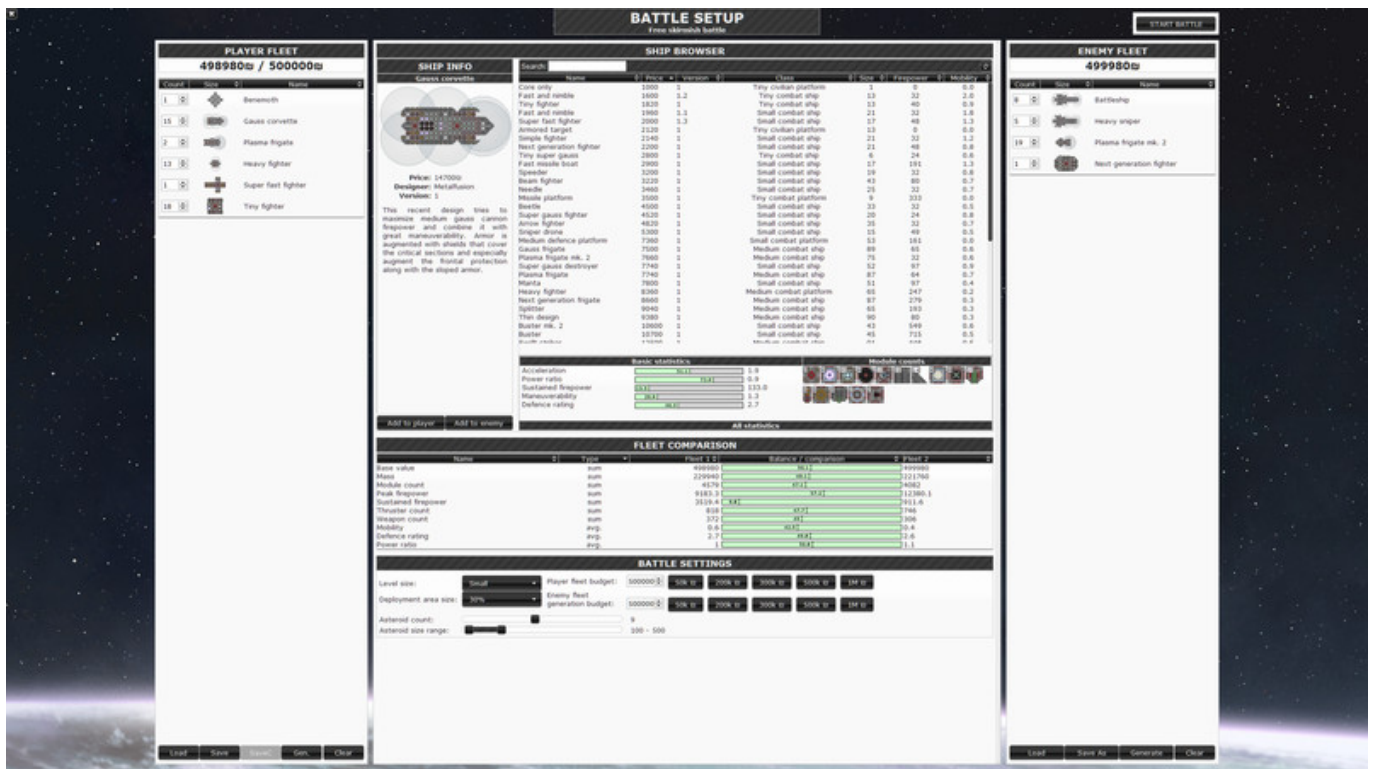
BATTLE SETUP
Free skirmish battle

START BATTLE

PLAYER FLEET
498980 / 500000

| Count | Size | Name |
|---|---|---|
| 1 | | Behemoth |
| 15 | | Gauss corvette |
| 2 | | Plasma frigate |
| 13 | | Heavy fighter |
| 1 | | Super fast fighter |
| 18 | | Tiny fighter |

Load Save Save Gen. Clear

SHIP BROWSER

SHIP INFO
Gauss corvette

Price: 14700
Designer: Metalfusion
Version: 1

This recent design tries to maximize medium gauss cannon firepower and combine it with great maneuverability. Armor is augmented with shields that cover the critical sections and especially augment the frontal protection along with the sloped armor.

Add to player Add to enemy

Search:

| Name | Price | Version | Class | Size | Firepower | Mobility |
|---|---|---|---|---|---|---|
| Core only | 1000 | 1 | Tiny civilian platform | 1 | 0 | 0.0 |
| Fast and nimble | 1600 | 1.2 | Tiny combat ship | 13 | 32 | 2.0 |
| Tiny fighter | 1820 | 1 | Tiny combat ship | 13 | 40 | 0.9 |
| Fast and nimble | 1960 | 1.1 | Small combat ship | 21 | 32 | 1.8 |
| Super fast fighter | 2000 | 1.3 | Small combat ship | 17 | 48 | 1.3 |
| Armored target | 2120 | 1 | Tiny civilian platform | 13 | 0 | 0.0 |
| Simple fighter | 2140 | 1 | Small combat ship | 21 | 32 | 1.2 |
| Next generation fighter | 2200 | 1 | Small combat ship | 21 | 48 | 0.8 |
| Tiny super gauss | 2800 | 1 | Tiny combat ship | 6 | 24 | 0.6 |
| Fast missile boat | 2900 | 1 | Small combat ship | 17 | 191 | 1.3 |
| Speeder | 3200 | 1 | Small combat ship | 19 | 32 | 0.8 |
| Beam fighter | 3220 | 1 | Small combat ship | 43 | 80 | 0.7 |
| Needle | 3460 | 1 | Small combat ship | 25 | 32 | 0.7 |
| Missile platform | 3500 | 1 | Tiny combat platform | 9 | 333 | 0.0 |
| Beetle | 4500 | 1 | Small combat ship | 33 | 32 | 0.5 |
| Super gauss fighter | 4520 | 1 | Small combat ship | 20 | 24 | 0.8 |
| Arrow fighter | 4820 | 1 | Small combat ship | 35 | 32 | 0.7 |
| Sniper drone | 5300 | 1 | Small combat ship | 15 | 49 | 0.5 |
| Medium defence platform | 7360 | 1 | Small combat platform | 53 | 161 | 0.0 |
| Gauss frigate | 7500 | 1 | Medium combat ship | 89 | 65 | 0.6 |
| Plasma frigate mk. 2 | 7660 | 1 | Medium combat ship | 75 | 32 | 0.6 |
| Super gauss destroyer | 7740 | 1 | Small combat ship | 52 | 97 | 0.9 |
| Plasma frigate | 7740 | 1 | Medium combat ship | 87 | 64 | 0.7 |
| Manta | 7800 | 1 | Small combat ship | 51 | 97 | 0.4 |
| Heavy fighter | 8360 | 1 | Medium combat platform | 65 | 247 | 0.2 |
| Next generation frigate | 8660 | 1 | Medium combat ship | 87 | 279 | 0.3 |
| Splitter | 9040 | 1 | Medium combat ship | 65 | 193 | 0.3 |
| Thin design | 9380 | 1 | Medium combat ship | 90 | 80 | 0.3 |
| Buster mk. 2 | 10600 | 1 | Small combat ship | 43 | 549 | 0.6 |
| Buster | 10700 | 1 | Small combat ship | 45 | 715 | 0.5 |

Basic statistics
Acceleration 1.9
Power ratio 0.9
Sustained firepower 133.0
Maneuverability 1.3
Defence rating 2.7

Module counts

All statistics

FLEET COMPARISON

| Name | Type | Fleet 1 | Balance / comparison | Fleet 2 |
|---|---|---|---|---|
| Base value | sum | 498980 | | 499980 |
| Mass | sum | 229940 | | 221760 |
| Module count | sum | 4579 | | 4082 |
| Peak firepower | sum | 9183.3 | | 12380.1 |
| Sustained firepower | sum | 3519.4 | | 911.6 |
| Thruster count | sum | 818 | | 746 |
| Weapon count | sum | 372 | | 306 |
| Mobility | avg. | 0.6 | | 0.4 |
| Defence rating | avg. | 2.7 | | 2.6 |
| Power ratio | avg. | 1 | | 1.1 |

BATTLE SETTINGS
Level size: Small
Deployment area size: 30%
Player fleet budget: 500000 50k 200k 300k 500k 1M
Enemy fleet generation budget: 500000 50k 200k 300k 500k 1M
Asteroid count: 9
Asteroid size range: 100 - 500

ENEMY FLEET
499980

| Count | Size | Name |
|---|---|---|
| 6 | | Battleship |
| 5 | | Heavy sniper |
| 19 | | Plasma frigate mk. 2 |
| 1 | | Next generation fighter |

Load Save As Generate Clear